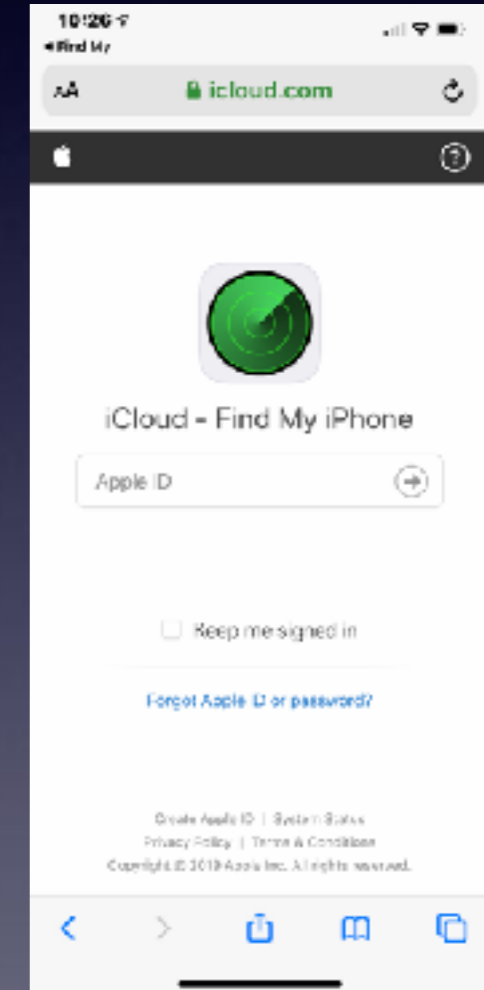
10:26

◀ Find My

AA icloud.com

iCloud - Find My iPhone

Apple ID

Keep me signed in

Forgot Apple ID or password?

Create Apple ID | System Status

Privacy Policy | Terms & Conditions

Copyright © 2019 Apple Inc. All rights reserved.